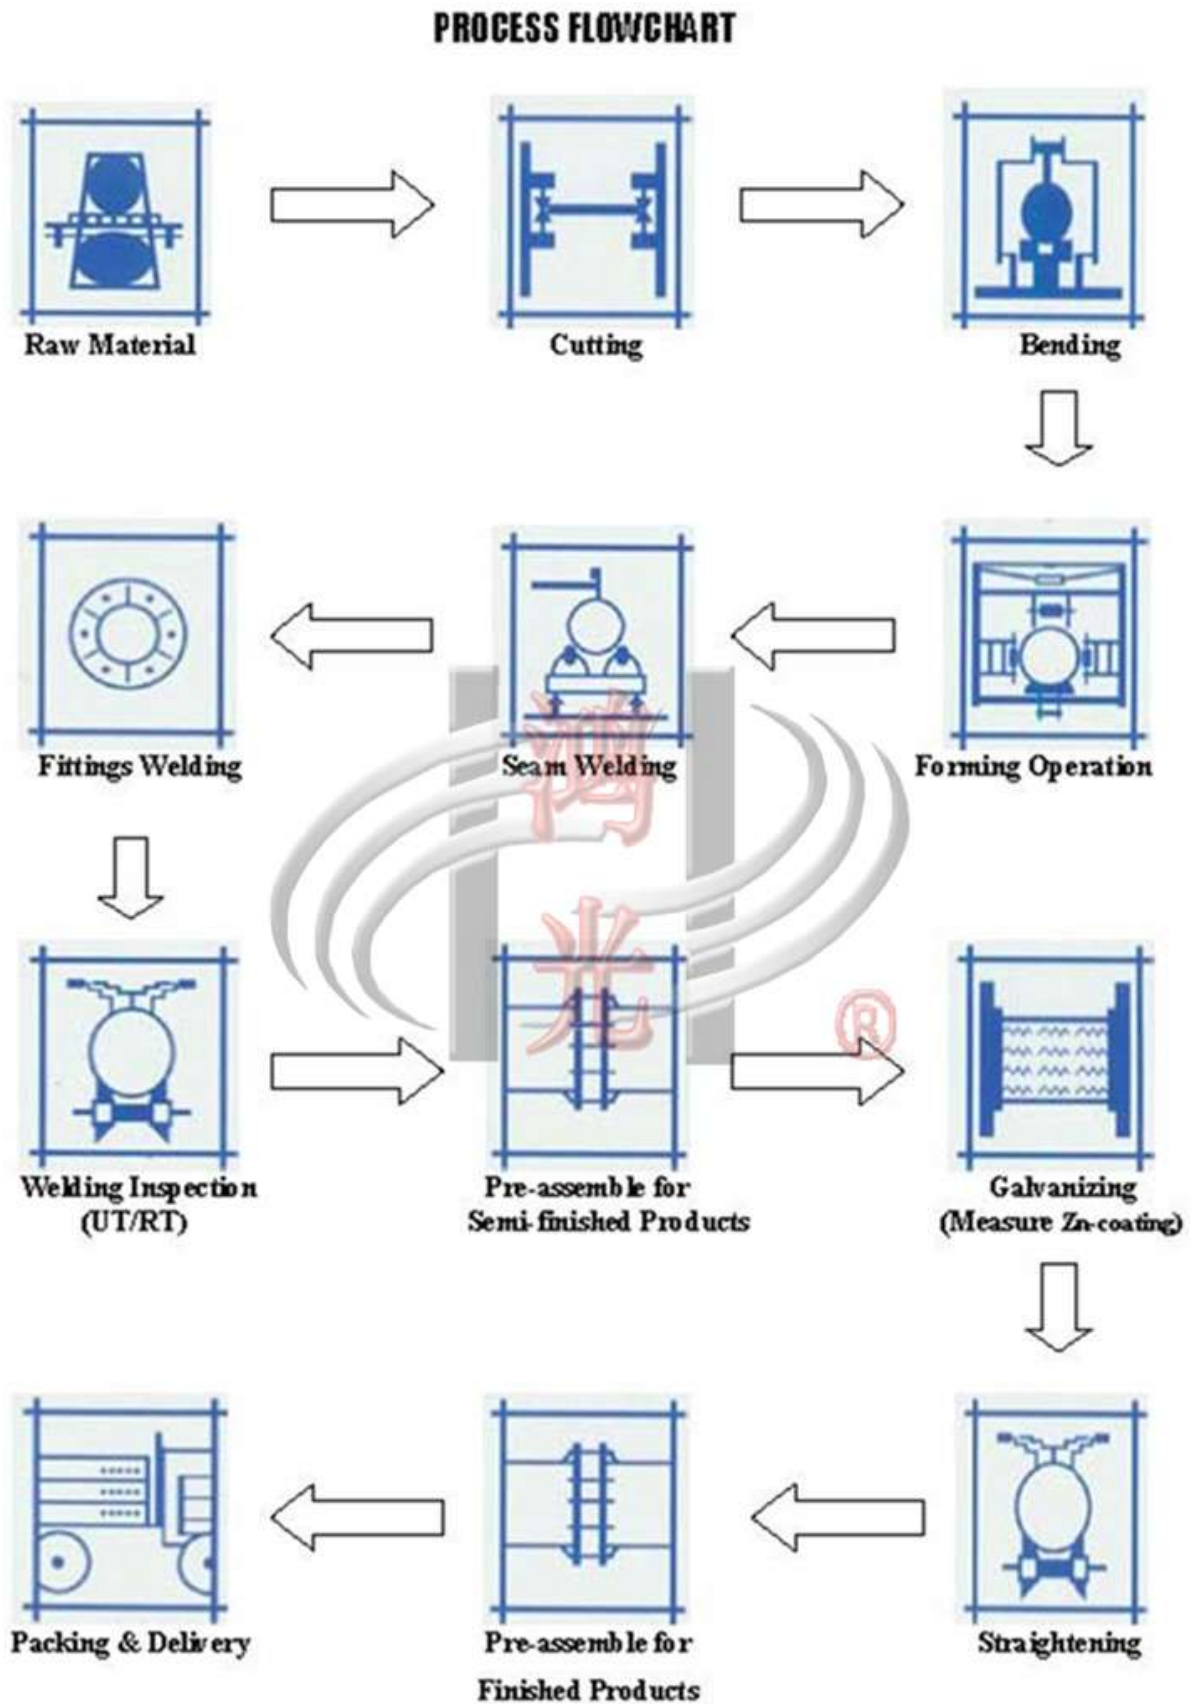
PROCESS FLOWCHART

Raw Material

Cutting

Bending

Fittings Welding

Seam Welding

Forming Operation

Welding Inspection (UT/RT)

Pre-assemble for Semi-finished Products

Galvanizing (Measure Zn-coating)

Packing & Delivery

Pre-assemble for Finished Products

Straightening

鸿

光

®